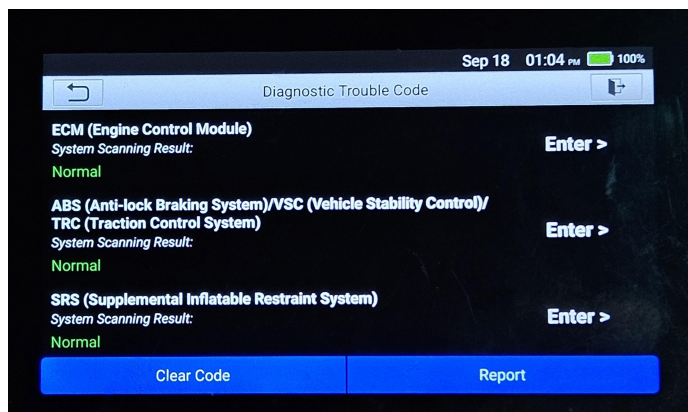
Sep 18 01:04 PM 100%

Diagnostic Trouble Code

ECM (Engine Control Module)
System Scanning Result:
Normal
Enter >

ABS (Anti-lock Braking System)/VSC (Vehicle Stability Control)/ TRC (Traction Control System)
System Scanning Result:
Normal
Enter >

SRS (Supplemental Inflatable Restraint System)
System Scanning Result:
Normal
Enter >

Clear Code
Report